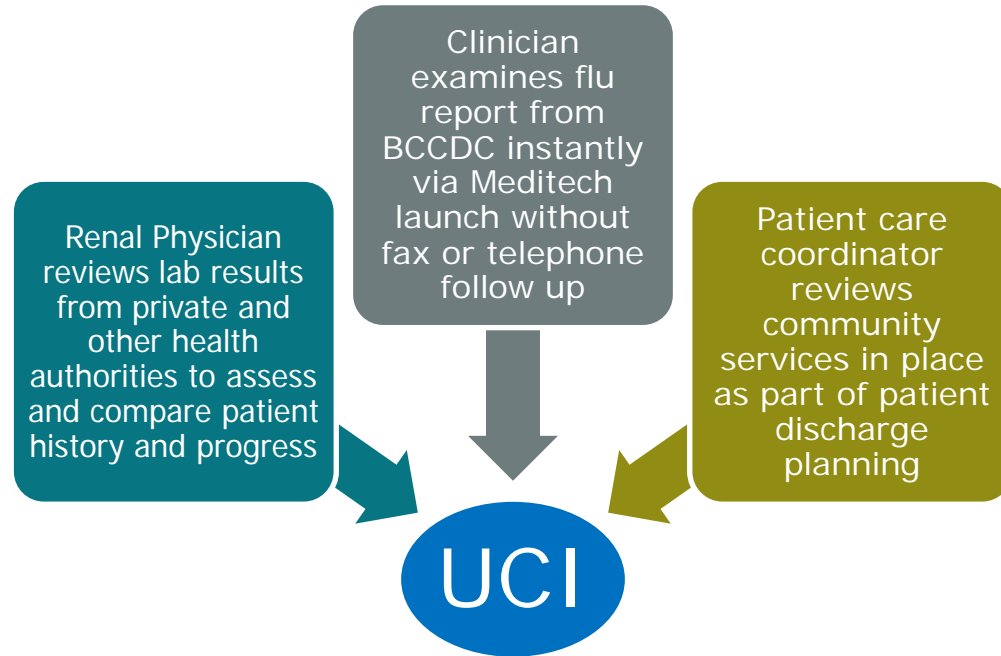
Clinician examines flu report from BCCDC instantly via Meditech launch without fax or telephone follow up

Renal Physician reviews lab results from private and other health authorities to assess and compare patient history and progress

Patient care coordinator reviews community services in place as part of patient discharge planning

UCI